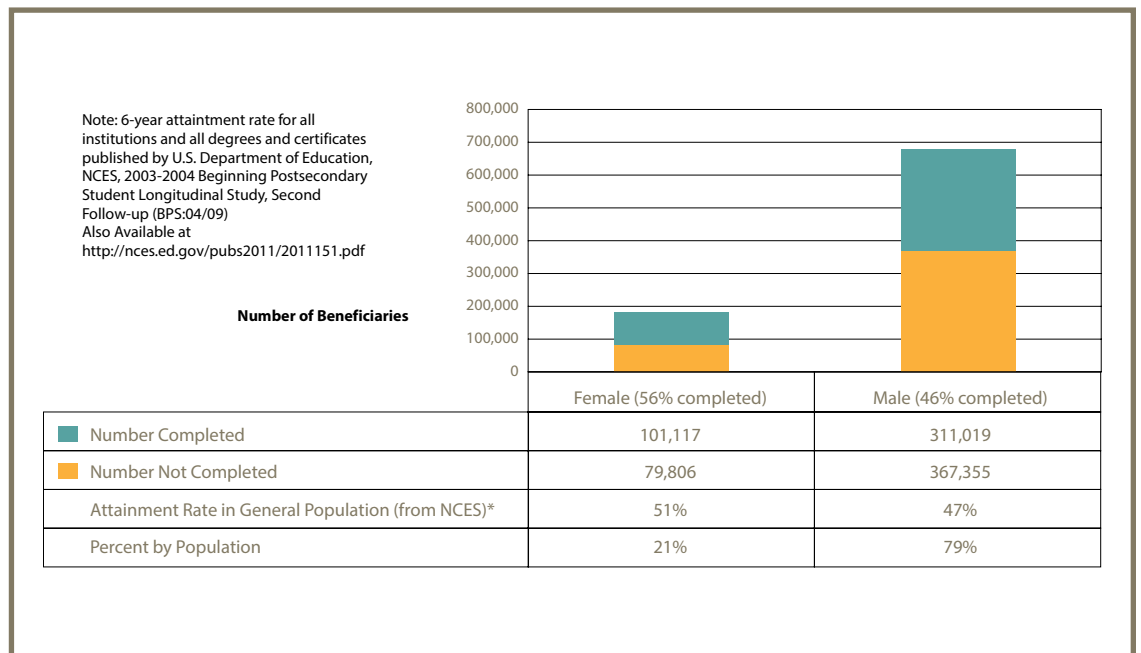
Note: 6-year attaintment rate for all institutions and all degrees and certificates published by U.S. Department of Education, NCES, 2003-2004 Beginning Postsecondary Student Longitudinal Study, Second Follow-up (BPS:04/09)
Also Available at
http://nces.ed.gov/pubs2011/2011151.pdf

Number of Beneficiaries

800,000
700,000
600,000
500,000
400,000
300,000
200,000
100,000
0

| | Female (56% completed) | Male (46% completed) |
|---|---|---|
| Number Completed | 101,117 | 311,019 |
| Number Not Completed | 79,806 | 367,355 |
| Attainment Rate in General Population (from NCES)* | 51% | 47% |
| Percent by Population | 21% | 79% |